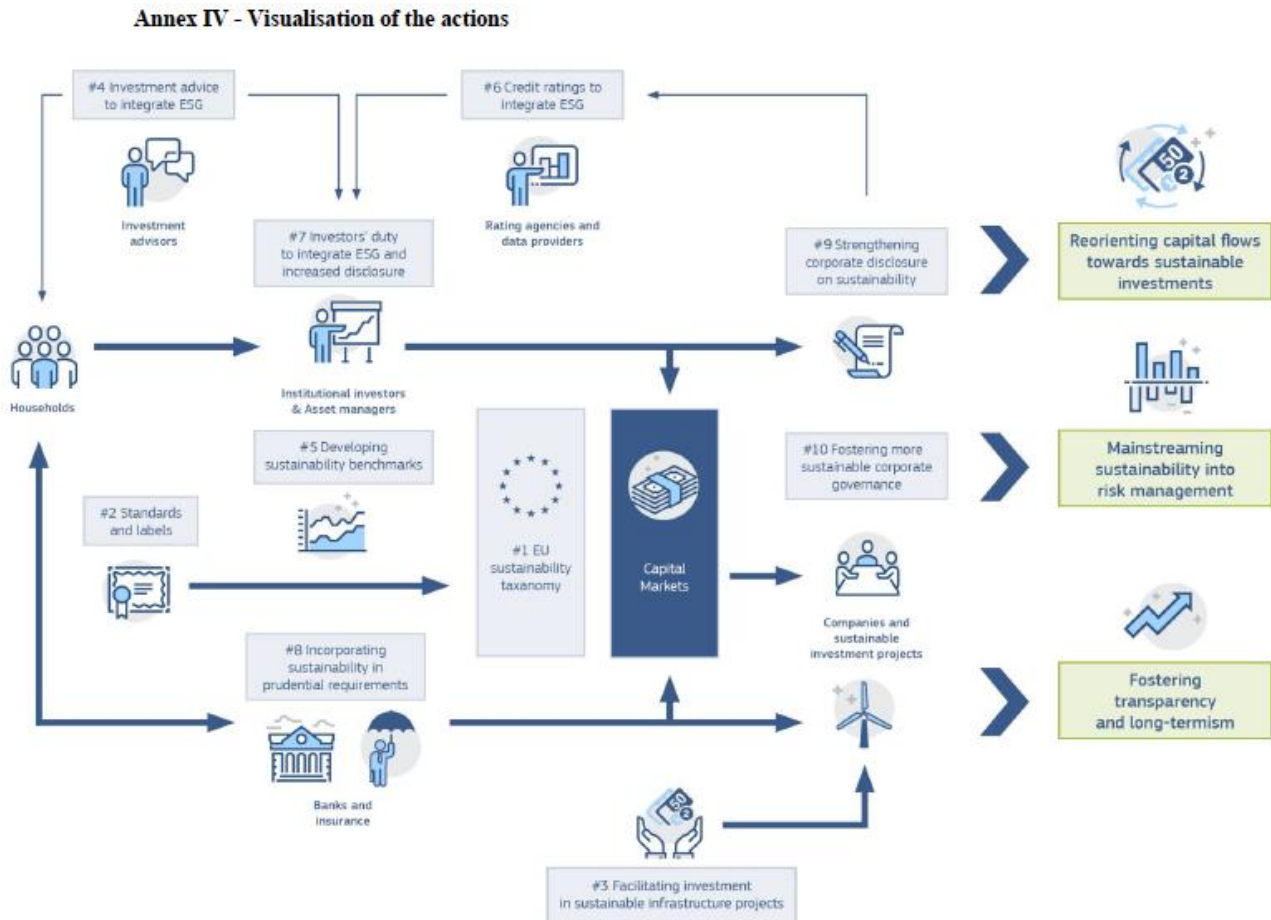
Annex IV - Visualisation of the actions

#4 Investment advice to integrate ESG

#6 Credit ratings to integrate ESG

Investment advisors

Rating agencies and data providers

#7 Investors' duty to integrate ESG and increased disclosure

#9 Strengthening corporate disclosure on sustainability

Reorienting capital flows towards sustainable investments

Households

Institutional investors & Asset managers

#5 Developing sustainability benchmarks

#10 Fostering more sustainable corporate governance

Mainstreaming sustainability into risk management

#2 Standards and labels

#1 EU sustainability taxanomy

Capital Markets

Companies and sustainable investment projects

#8 Incorporating sustainability in prudential requirements

Fostering transparency and long-termism

Banks and insurance

#3 Facilitating investment in sustainable infrastructure projects